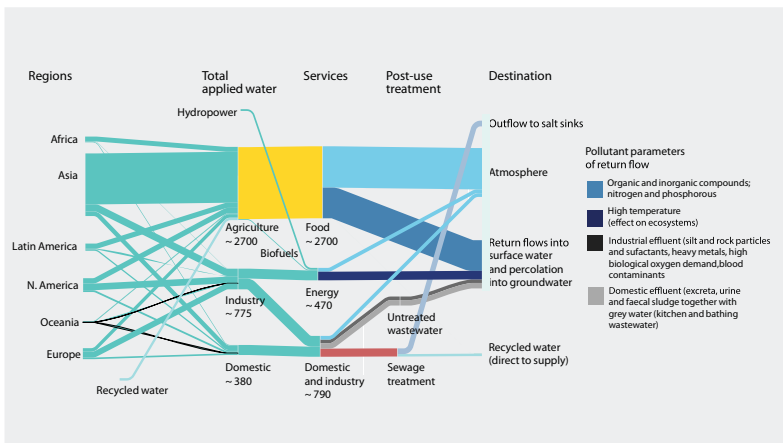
Regions

Total applied water

Services

Post-use treatment

Destination

Hydropower

Outflow to salt sinks

Africa

Asia

Atmosphere

Pollutant parameters of return flow

Organic and inorganic compounds; nitrogen and phosphorous

High temperature (effect on ecosystems)

Industrial effluent (silt and rock particles and sufactants, heavy metals, high biological oxygen demand, blood contaminants

Domestic effluent (excreta, urine and faecal sludge together with grey water (kitchen and bathing wastewater)

Latin America

Agriculture ~ 2700

Food ~ 2700

Biofuels

Return flows into surface water and percolation into groundwater

N. America

Energy ~ 470

Industry ~ 775

Oceania

Untreated wastewater

Europe

Domestic ~ 380

Domestic and industry ~ 790

Sewage treatment

Recycled water (direct to supply)

Recycled water